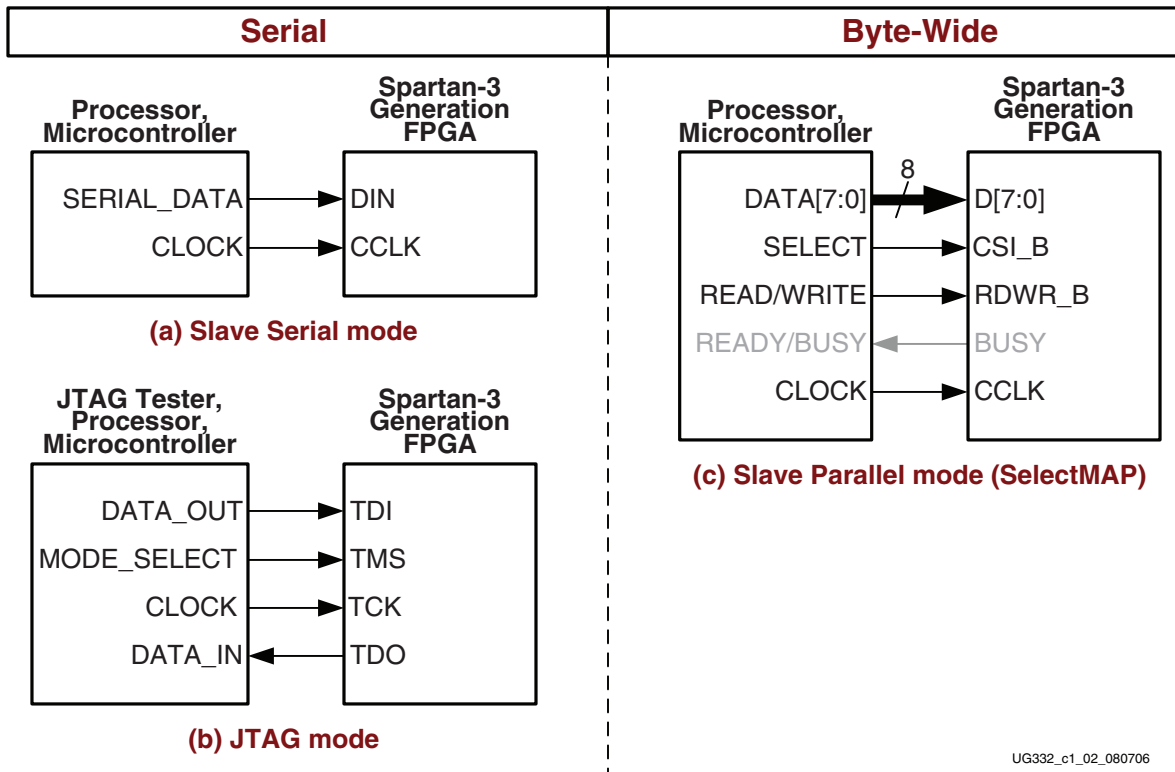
Serial

Byte-Wide

Processor, Microcontroller

Spartan-3 Generation FPGA

SERIAL_DATA

DIN

CLOCK

CCLK

(a) Slave Serial mode

JTAG Tester, Processor, Microcontroller

Spartan-3 Generation FPGA

DATA_OUT

TDI

MODE_SELECT

TMS

CLOCK

TCK

DATA_IN

TDO

(b) JTAG mode

Processor, Microcontroller

Spartan-3 Generation FPGA

8

DATA[7:0]

D[7:0]

SELECT

CSI_B

READ/WRITE

RDWR_B

READY/BUSY

BUSY

CLOCK

CCLK

(c) Slave Parallel mode (SelectMAP)

UG332_c1_02_080706